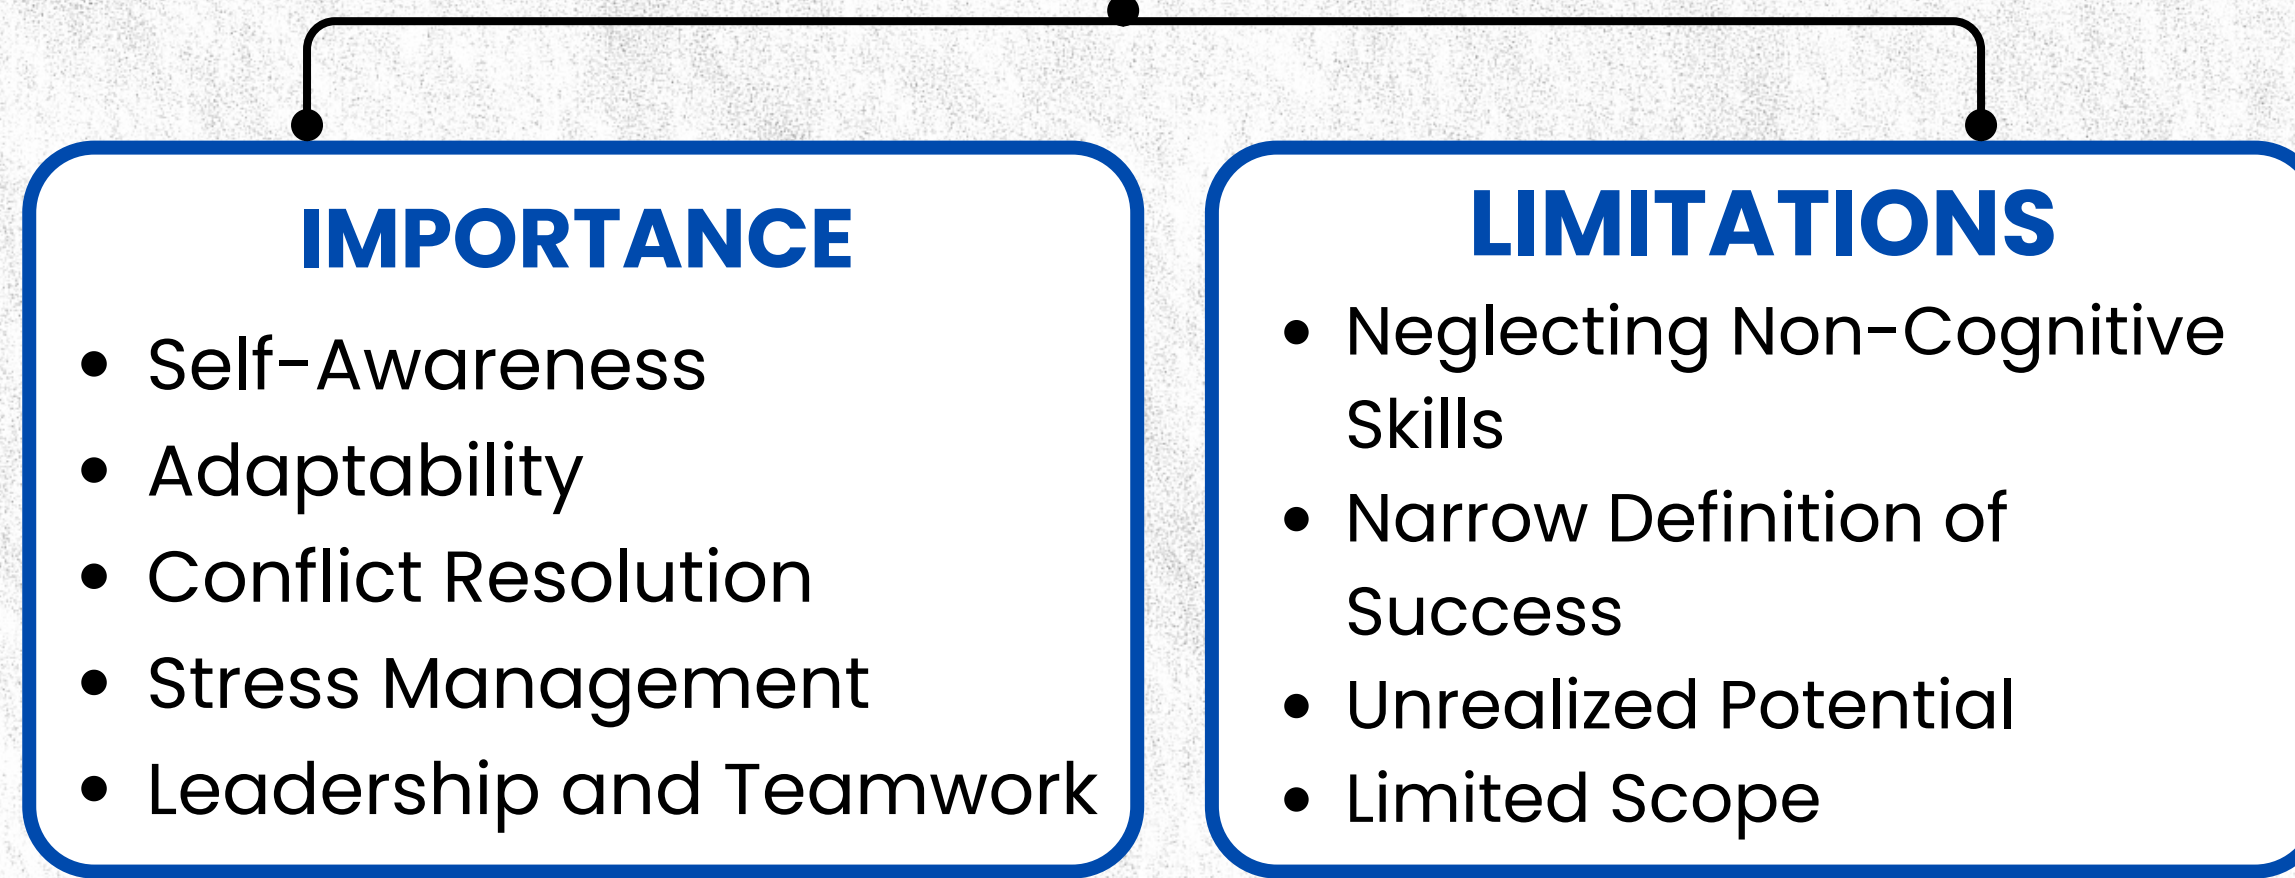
IMPORTANCE

- Self-Awareness
- Adaptability
- Conflict Resolution
- Stress Management
- Leadership and Teamwork

LIMITATIONS

- Neglecting Non-Cognitive Skills
- Narrow Definition of Success
- Unrealized Potential
- Limited Scope